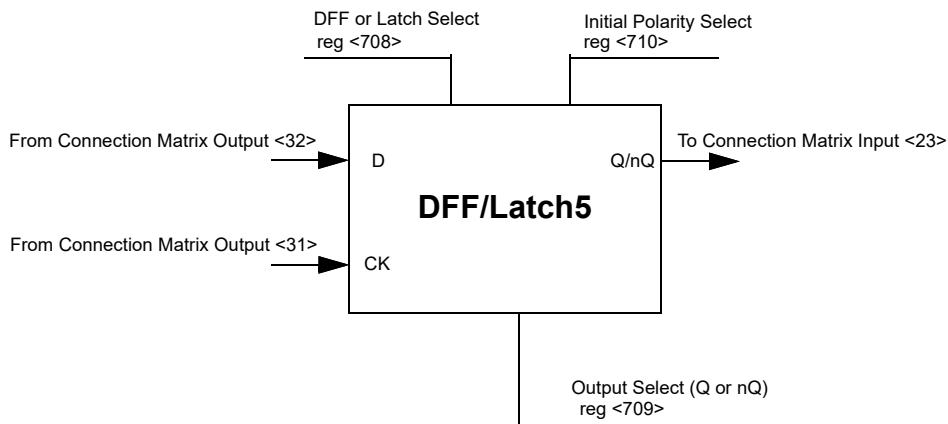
DFF or Latch Select
reg <708>

Initial Polarity Select
reg <710>

From Connection Matrix Output <32>

D

Q/nQ

To Connection Matrix Input <23>

DFF/Latch5

From Connection Matrix Output <31>

CK

Output Select (Q or nQ)
reg <709>